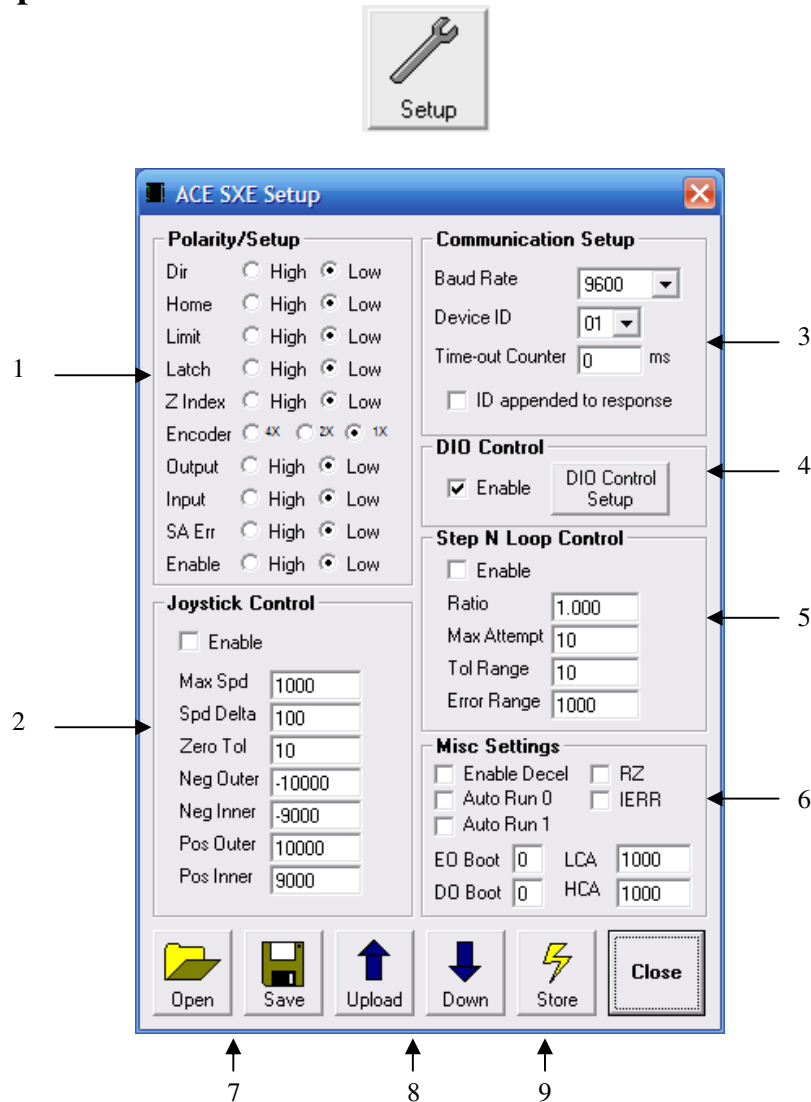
Setup

ACE SXE Setup

Polarity/Setup
Dir High Low
Home High Low
Limit High Low
Latch High Low
Z Index High Low
Encoder 4X 2X 1X
Output High Low
Input High Low
SA Err High Low
Enable High Low

Communication Setup
Baud Rate 9600
Device ID 01
Time-out Counter 0 ms
ID appended to response

DIO Control
Enable
DIO Control Setup

Step N Loop Control
Enable
Ratio 1.000
Max Attempt 10
Tol Range 10
Error Range 1000

Joystick Control
Enable
Max Spd 1000
Spd Delta 100
Zero Tol 10
Neg Outer -10000
Neg Inner -9000
Pos Outer 10000
Pos Inner 9000

Misc Settings
Enable Decel
RZ
Auto Run 0
IERR
Auto Run 1
EO Boot 0
LCA 1000
DO Boot 0
HCA 1000

Open Save Upload Down Store Close

1
2
3
4
5
6
7
8
9